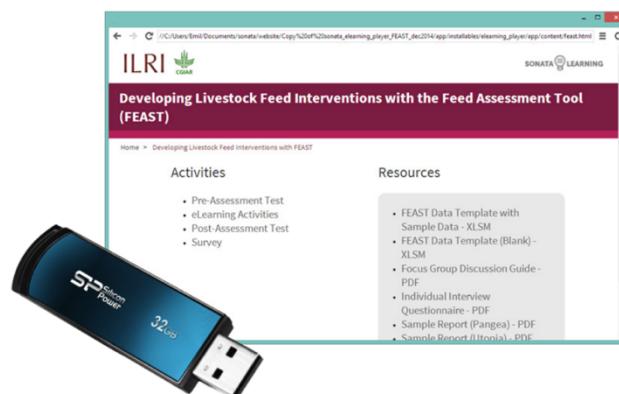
file:///C:/Users/Emil/Documents/sonata/website/Copy%20of%20sonata_elearning_player_FEAST_dec2014/app/installables/elearning_player/app/content/feast.html

ILRI CGIAR

SONATA LEARNING

Developing Livestock Feed Interventions with the Feed Assessment Tool (FEAST)

Home > Developing Livestock Feed Interventions with FEAST

Activities

- Pre-Assessment Test
- eLearning Activities
- Post-Assessment Test
- Survey

Resources

- FEAST Data Template with Sample Data - XLSM
- FEAST Data Template (Blank) - XLSM
- Focus Group Discussion Guide - PDF
- Individual Interview Questionnaire - PDF
- Sample Report (Pangea) - PDF
- Sample Report (Utopia) - PDF

SP Silicon Power

32GB